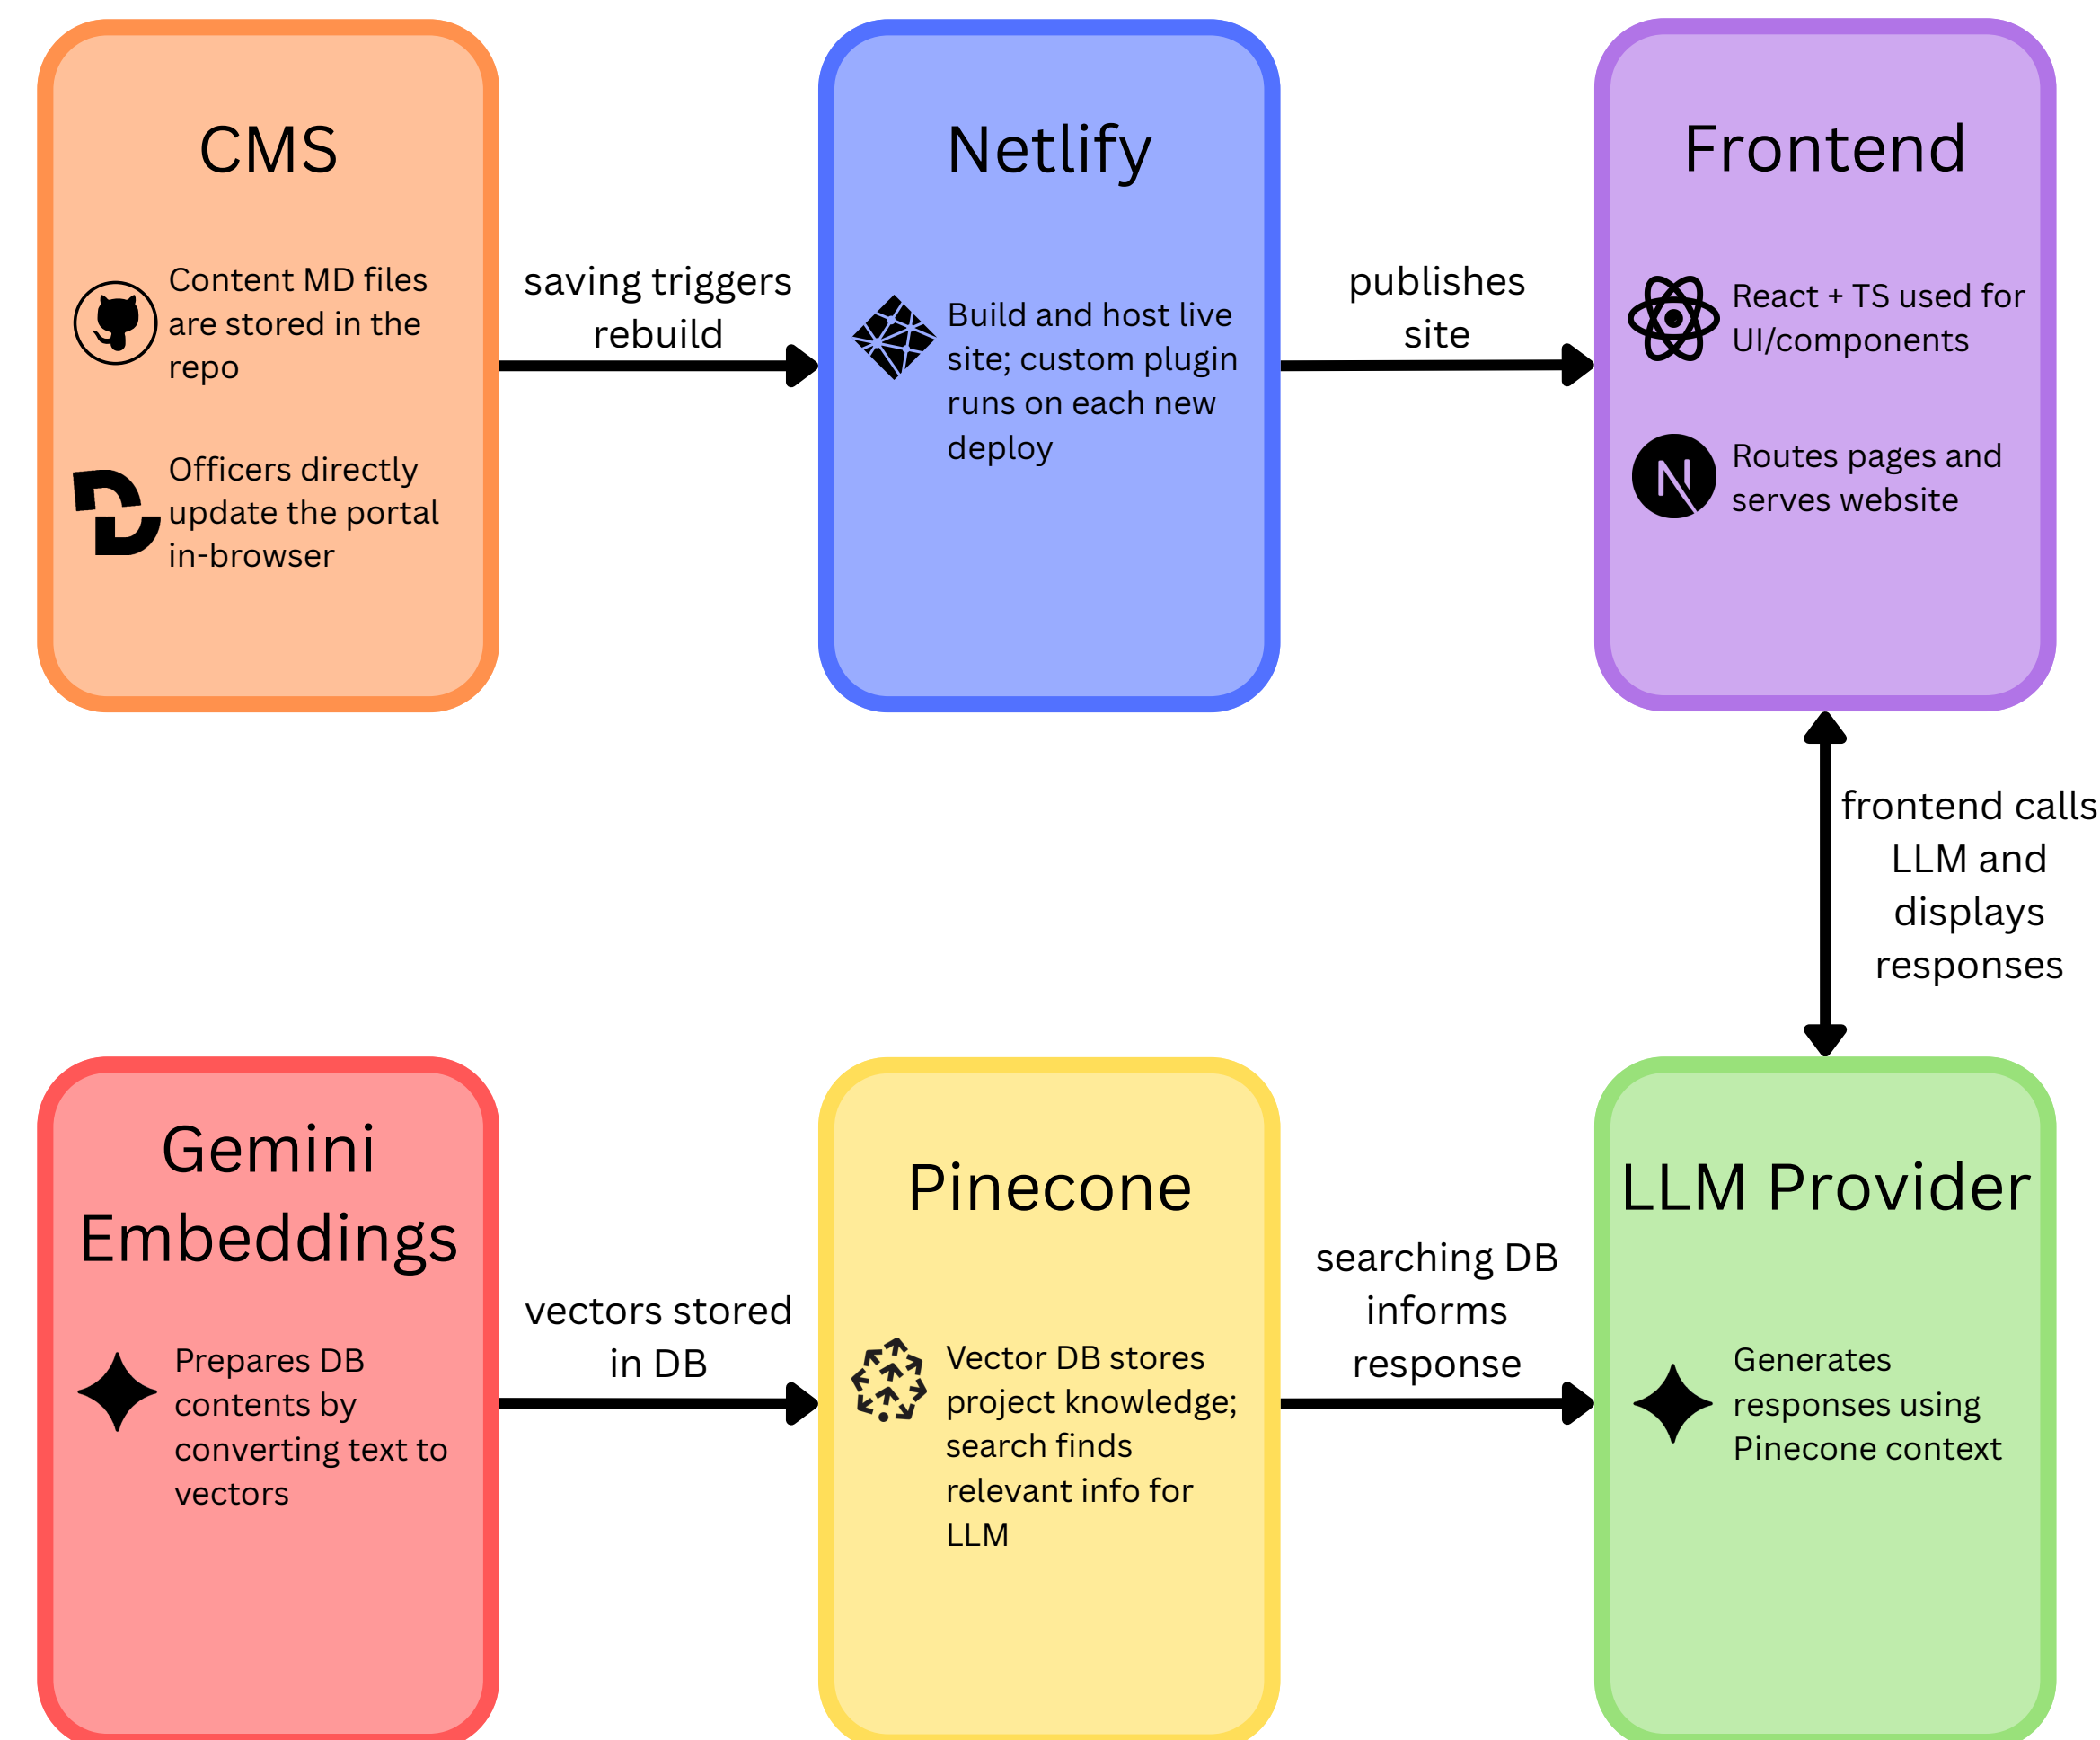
CMS

Content MD files are stored in the repo

Officers directly update the portal in-browser

saving triggers rebuild

Netlify

Build and host live site; custom plugin runs on each new deploy

publishes site

Frontend

React + TS used for UI/components

Routes pages and serves website

frontend calls LLM and displays responses

Gemini Embeddings

Prepares DB contents by converting text to vectors

vectors stored in DB

Pinecone

Vector DB stores project knowledge; search finds relevant info for LLM

searching DB informs response

LLM Provider

Generates responses using Pinecone context